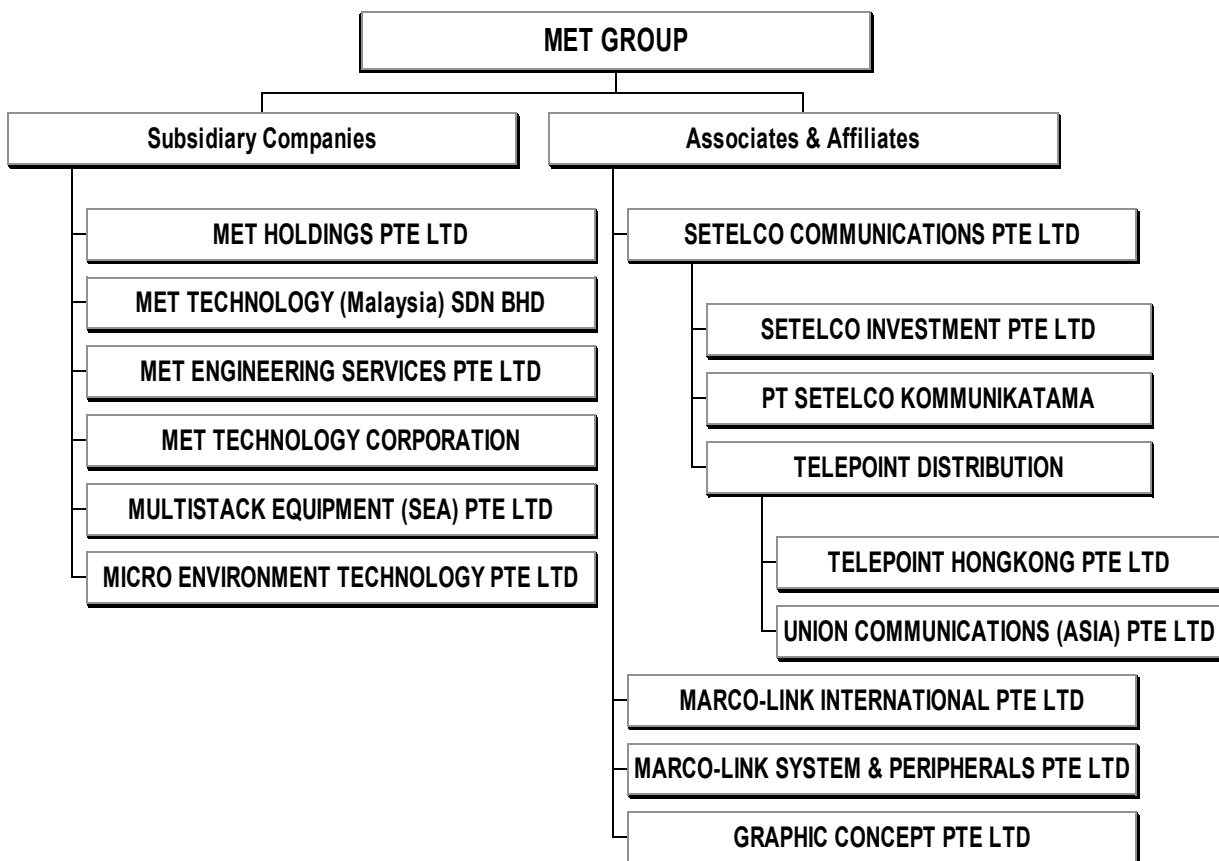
MET GROUP

Subsidiary Companies

MET HOLDINGS PTE LTD

MET TECHNOLOGY (Malaysia) SDN BHD

MET ENGINEERING SERVICES PTE LTD

MET TECHNOLOGY CORPORATION

MULTISTACK EQUIPMENT (SEA) PTE LTD

MICRO ENVIRONMENT TECHNOLOGY PTE LTD

Associates & Affiliates

SETELCO COMMUNICATIONS PTE LTD

SETELCO INVESTMENT PTE LTD

PT SETELCO KOMMUNIKATAMA

TELEPOINT DISTRIBUTION

TELEPOINT HONGKONG PTE LTD

UNION COMMUNICATIONS (ASIA) PTE LTD

MARCO-LINK INTERNATIONAL PTE LTD

MARCO-LINK SYSTEM & PERIPHERALS PTE LTD

GRAPHIC CONCEPT PTE LTD